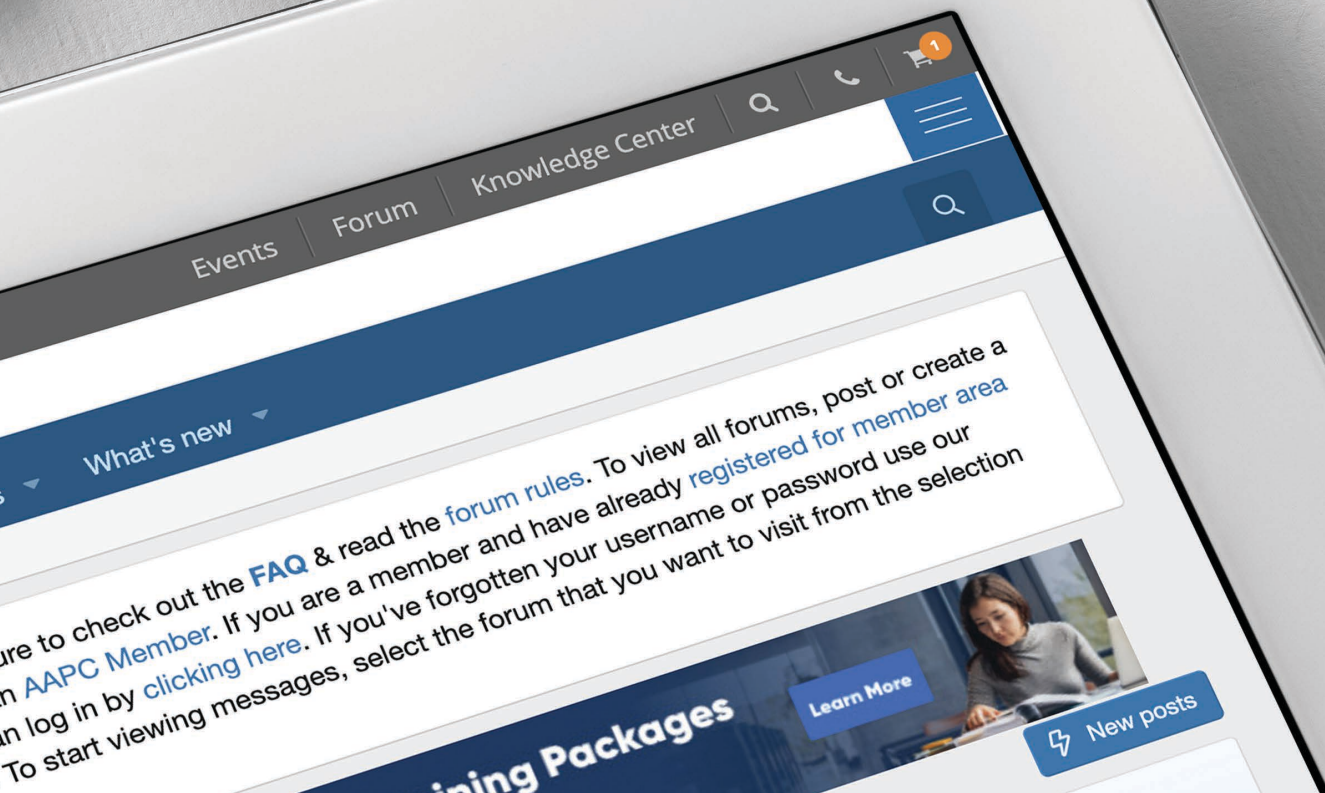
1

Knowledge Center

Forum

Events

What's new

ure to check out the FAQ & read the forum rules. To view all forums, post or create a n AAPC Member. If you are a member and have already registered for member area an log in by clicking here. If you've forgotten your username or password use our To start viewing messages, select the forum that you want to visit from the selection

ining Packages

Learn More

New posts